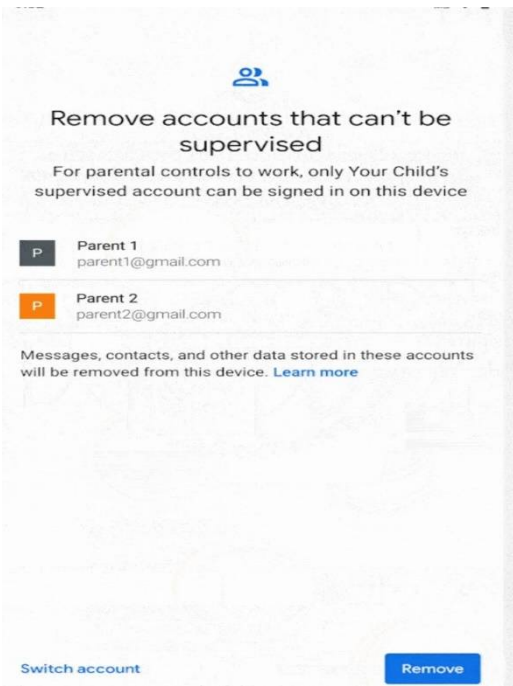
Remove accounts that can't be supervised

For parental controls to work, only Your Child's supervised account can be signed in on this device

P
Parent 1
parent1@gmail.com

P
Parent 2
parent2@gmail.com

Messages, contacts, and other data stored in these accounts will be removed from this device. Learn more

Switch account

Remove